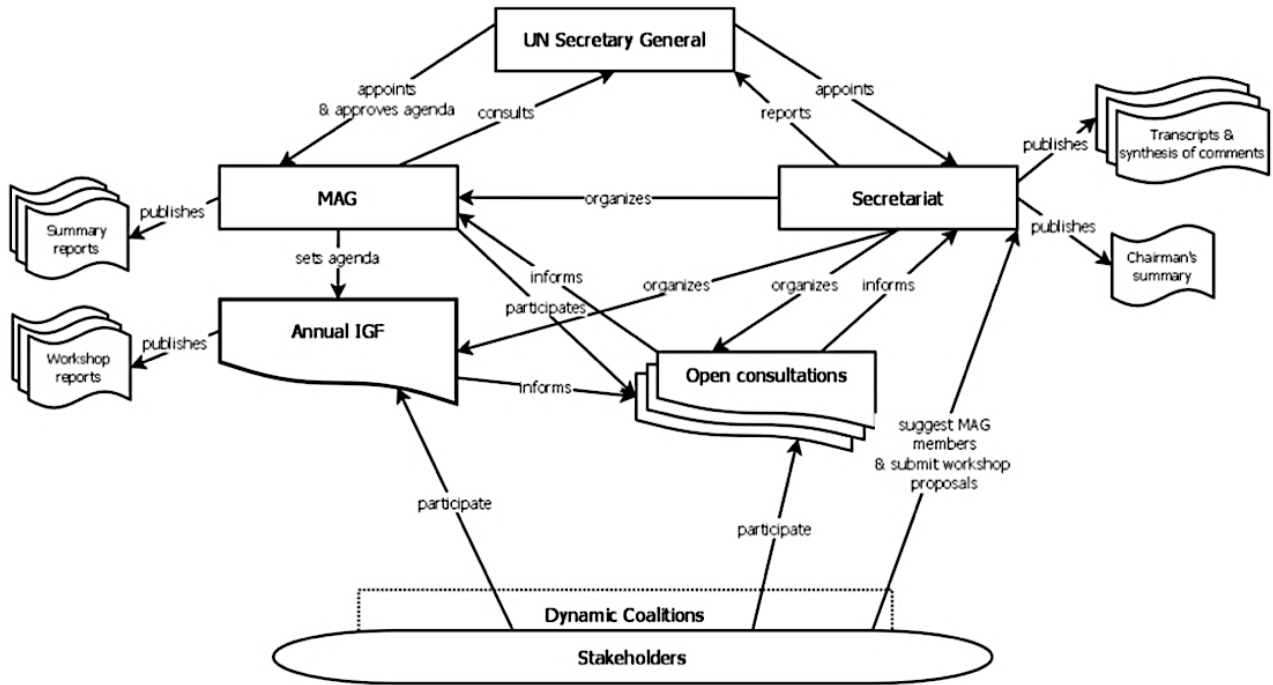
UN Secretary General

appoints & approves agenda

consults

reports

appoints

publishes

Transcripts & synthesis of comments

Summary reports

publishes

MAG

organizes

Secretariat

publishes

Chairman's summary

sets agenda

informs

organizes

organizes

informs

participates

Workshop reports

publishes

Annual IGF

Open consultations

informs

suggest MAG members & submit workshop proposals

participate

participate

Dynamic Coalitions

Stakeholders